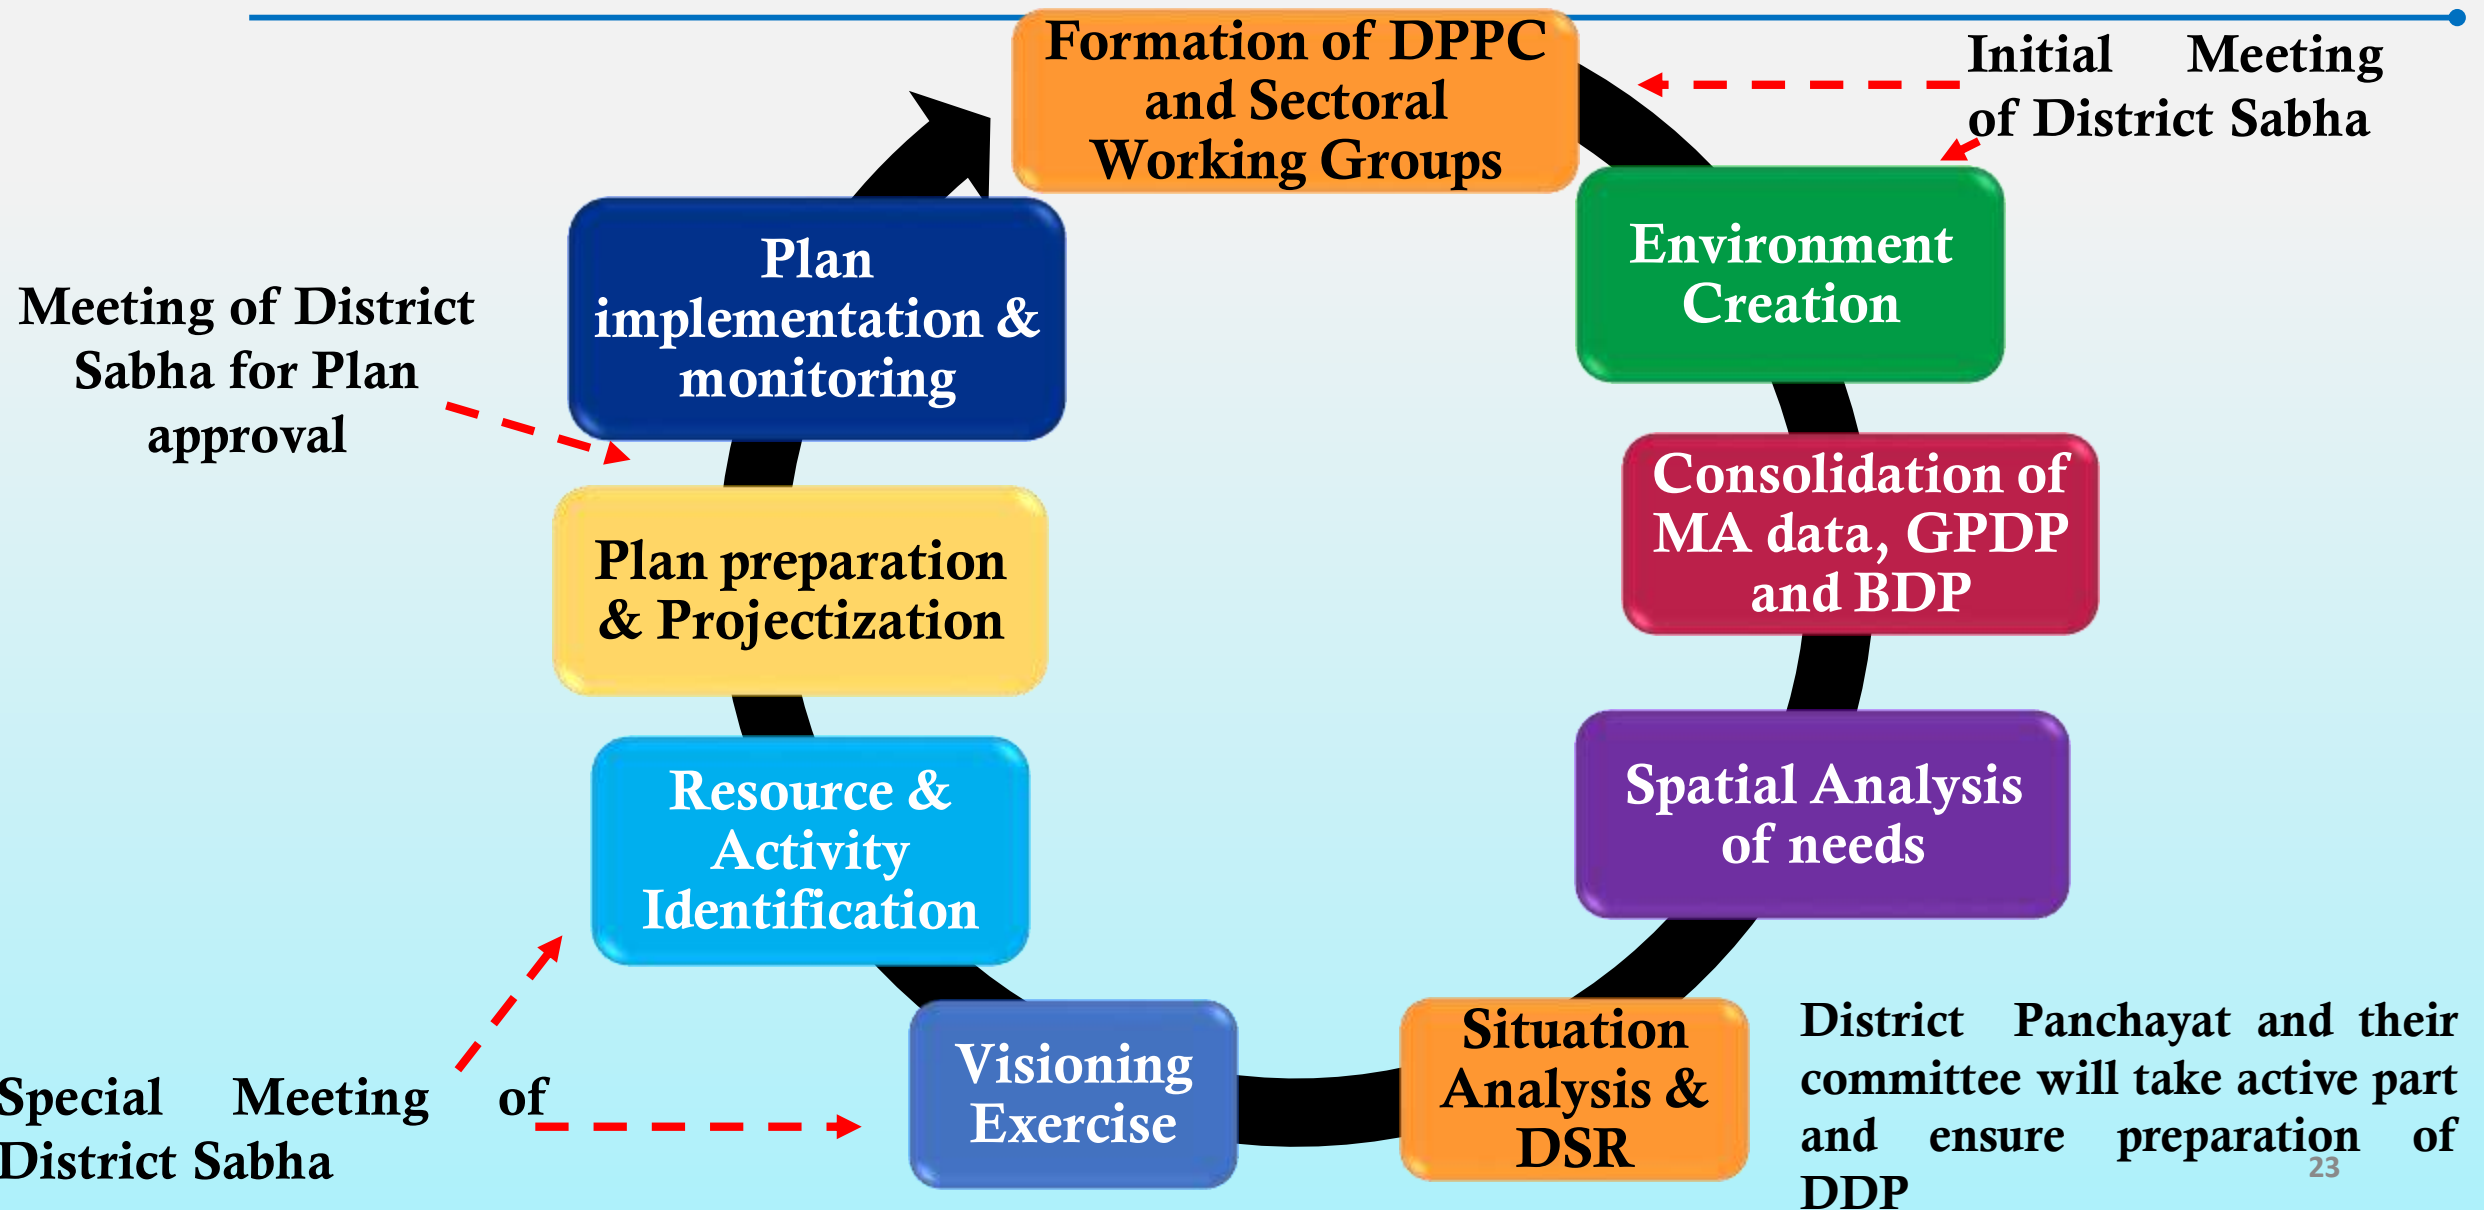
Formation of DPPC and Sectoral Working Groups

Initial Meeting of District Sabha

Environment Creation

Consolidation of MA data, GPDP and BDP

Spatial Analysis of needs

Situation Analysis & DSR

District Panchayat and their committee will take active part and ensure preparation of DDP

Visioning Exercise

Special Meeting of District Sabha

Resource & Activity Identification

Plan preparation & Projectization

Meeting of District Sabha for Plan approval

Plan implementation & monitoring

23